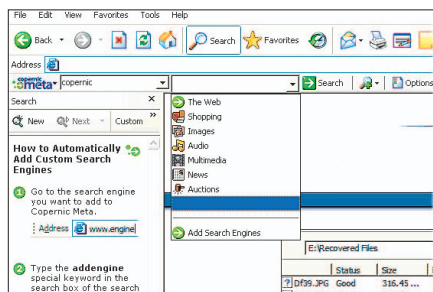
File Edit View Favorites Tools Help

Back Search Favorites

Address

copernic meta copernic

Search Options

Search ×

New Next Custom »

How to Automatically Add Custom Search Engines

1 Go to the search engine you want to add to Copernic Meta.

Address www.engine

2 Type the addengine special keyword in the search box of the search

The Web
Shopping
Images
Audio
Multimedia
News
Auctions

Add Search Engines

E:\Recovered Files

| | Status | Size |
|---|---|---|
| Df39.JPG | Good | 316.45 ... |